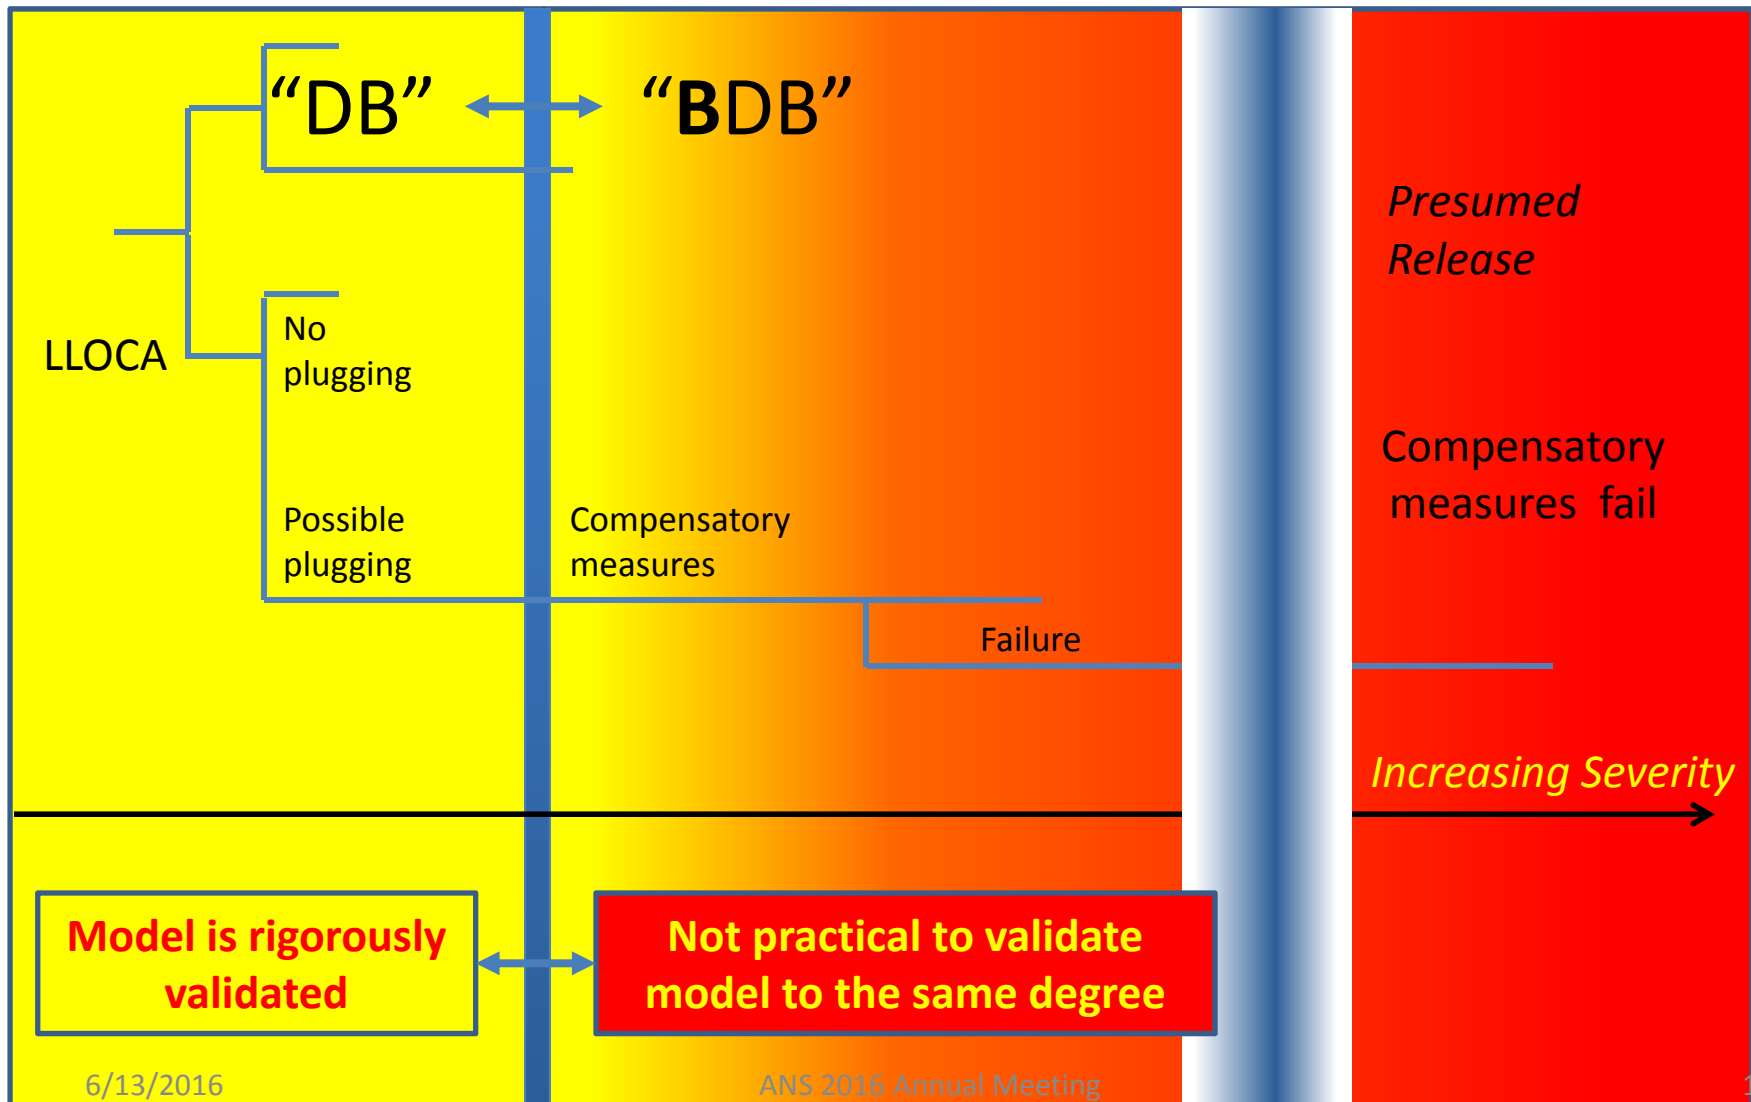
“DB”

“BDB”

Presumed Release

LLOCA

No plugging

Possible plugging

Compensatory measures

Compensatory measures fail

Failure

Increasing Severity

Model is rigorously validated

Not practical to validate model to the same degree

6/13/2016

ANS 2016 Annual Meeting